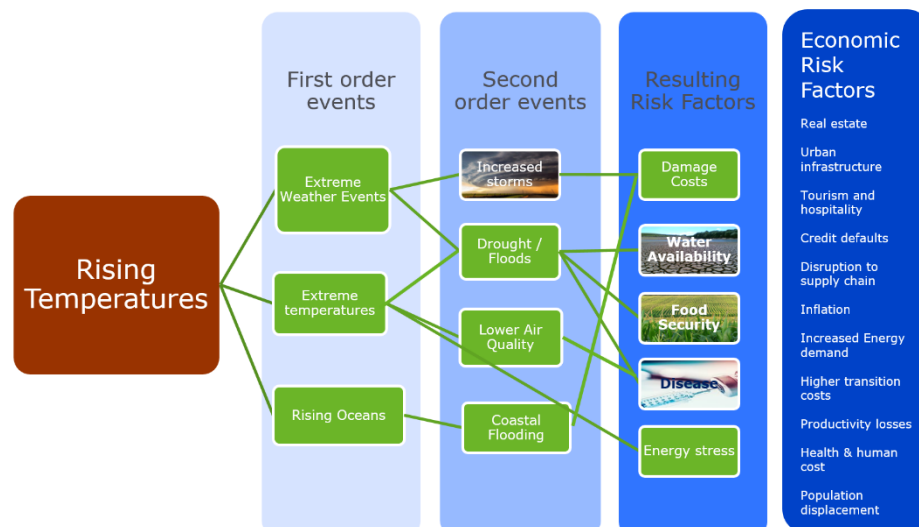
Rising Temperatures

First order events

Extreme Weather Events

Extreme temperatures

Rising Oceans

Second order events

Increased storms

Drought / Floods

Lower Air Quality

Coastal Flooding

Resulting Risk Factors

Damage Costs

Water Availability

Food Security

Disease

Energy stress

Economic Risk Factors

Real estate

Urban infrastructure

Tourism and hospitality

Credit defaults

Disruption to supply chain

Inflation

Increased Energy demand

Higher transition costs

Productivity losses

Health & human cost

Population displacement